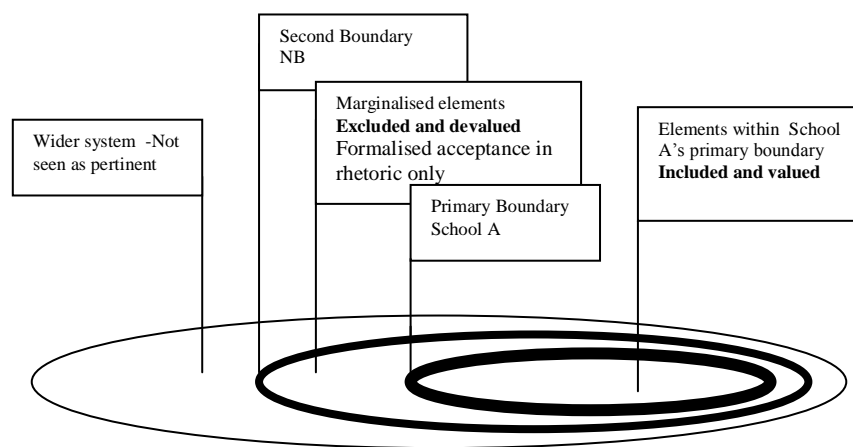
Second Boundary NB

Marginalised elements
**Excluded and devalued**
Formalised acceptance in rhetoric only

Wider system -Not seen as pertinent

Primary Boundary School A

Elements within School A's primary boundary
**Included and valued**